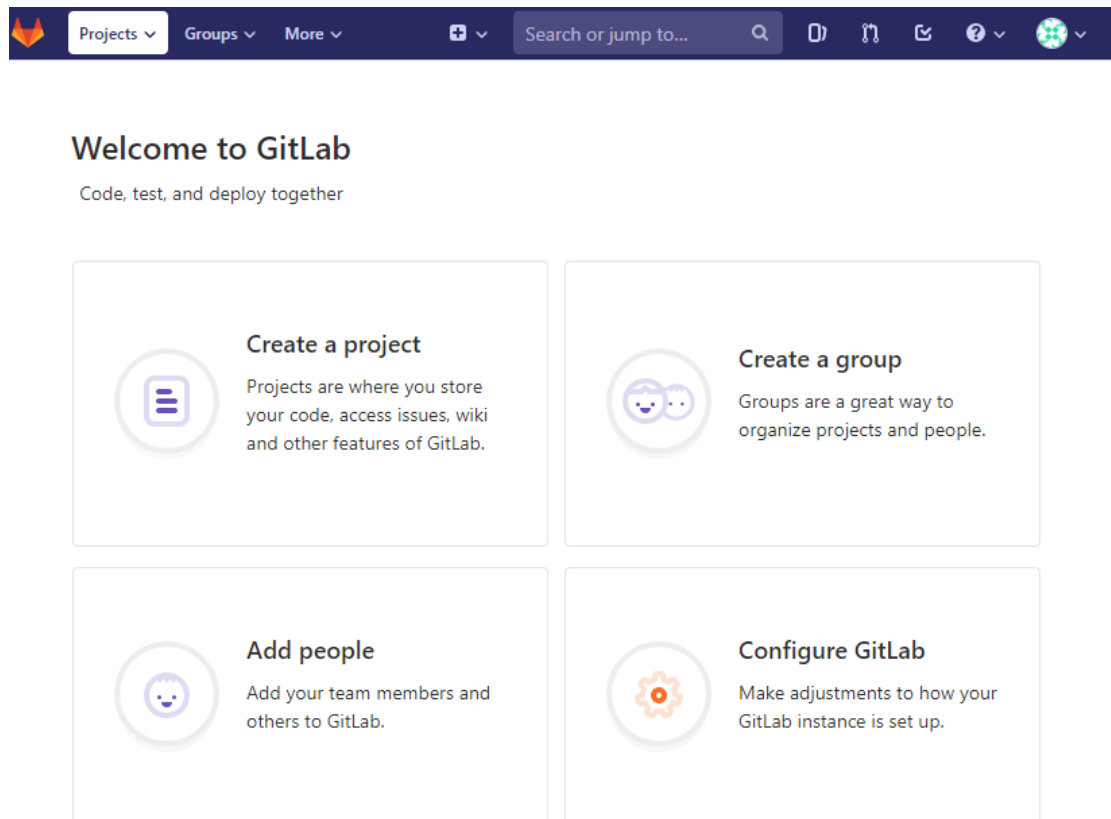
Projects Groups More Search or jump to...

Welcome to GitLab

Code, test, and deploy together

Create a project

Projects are where you store your code, access issues, wiki and other features of GitLab.

Create a group

Groups are a great way to organize projects and people.

Add people

Add your team members and others to GitLab.

Configure GitLab

Make adjustments to how your GitLab instance is set up.